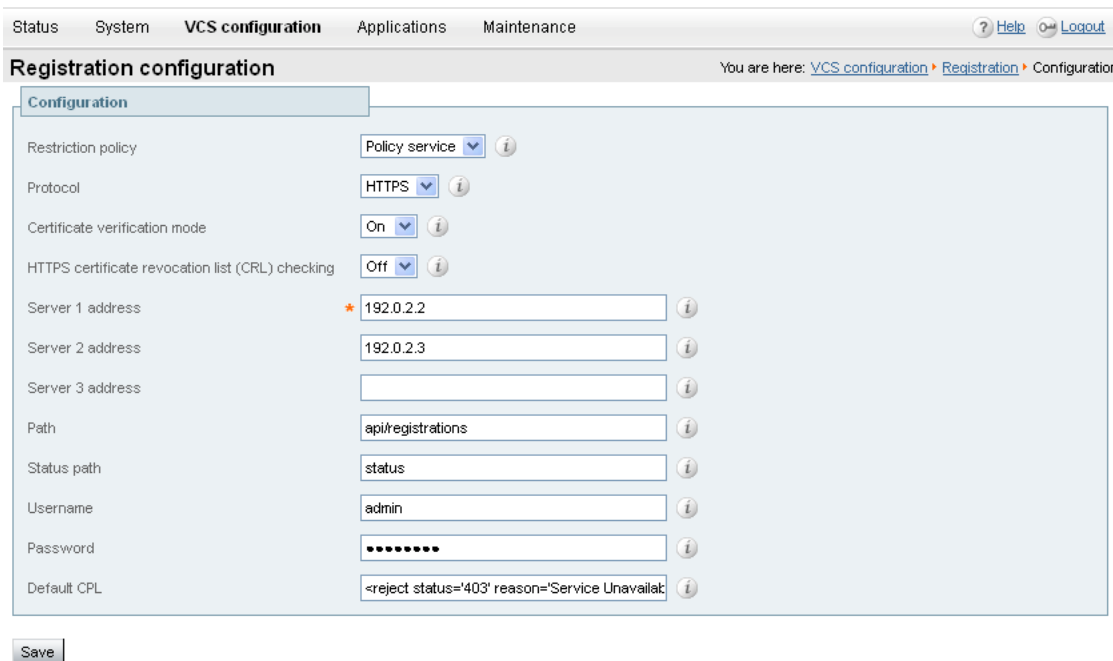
Status System VCS configuration Applications Maintenance

? Help Logout

Registration configuration

You are here: VCS configuration ▸ Registration ▸ Configuration

Configuration

| | |
|---|---|
| Restriction policy | Policy service |
| Protocol | HTTPS |
| Certificate verification mode | On |
| HTTPS certificate revocation list (CRL) checking | Off |
| Server 1 address | * 192.0.2.2 |
| Server 2 address | 192.0.2.3 |
| Server 3 address | |
| Path | api/registrations |
| Status path | status |
| Username | admin |
| Password | •••••••• |
| Default CPL | <reject status='403' reason='Service Unavailak |

Save